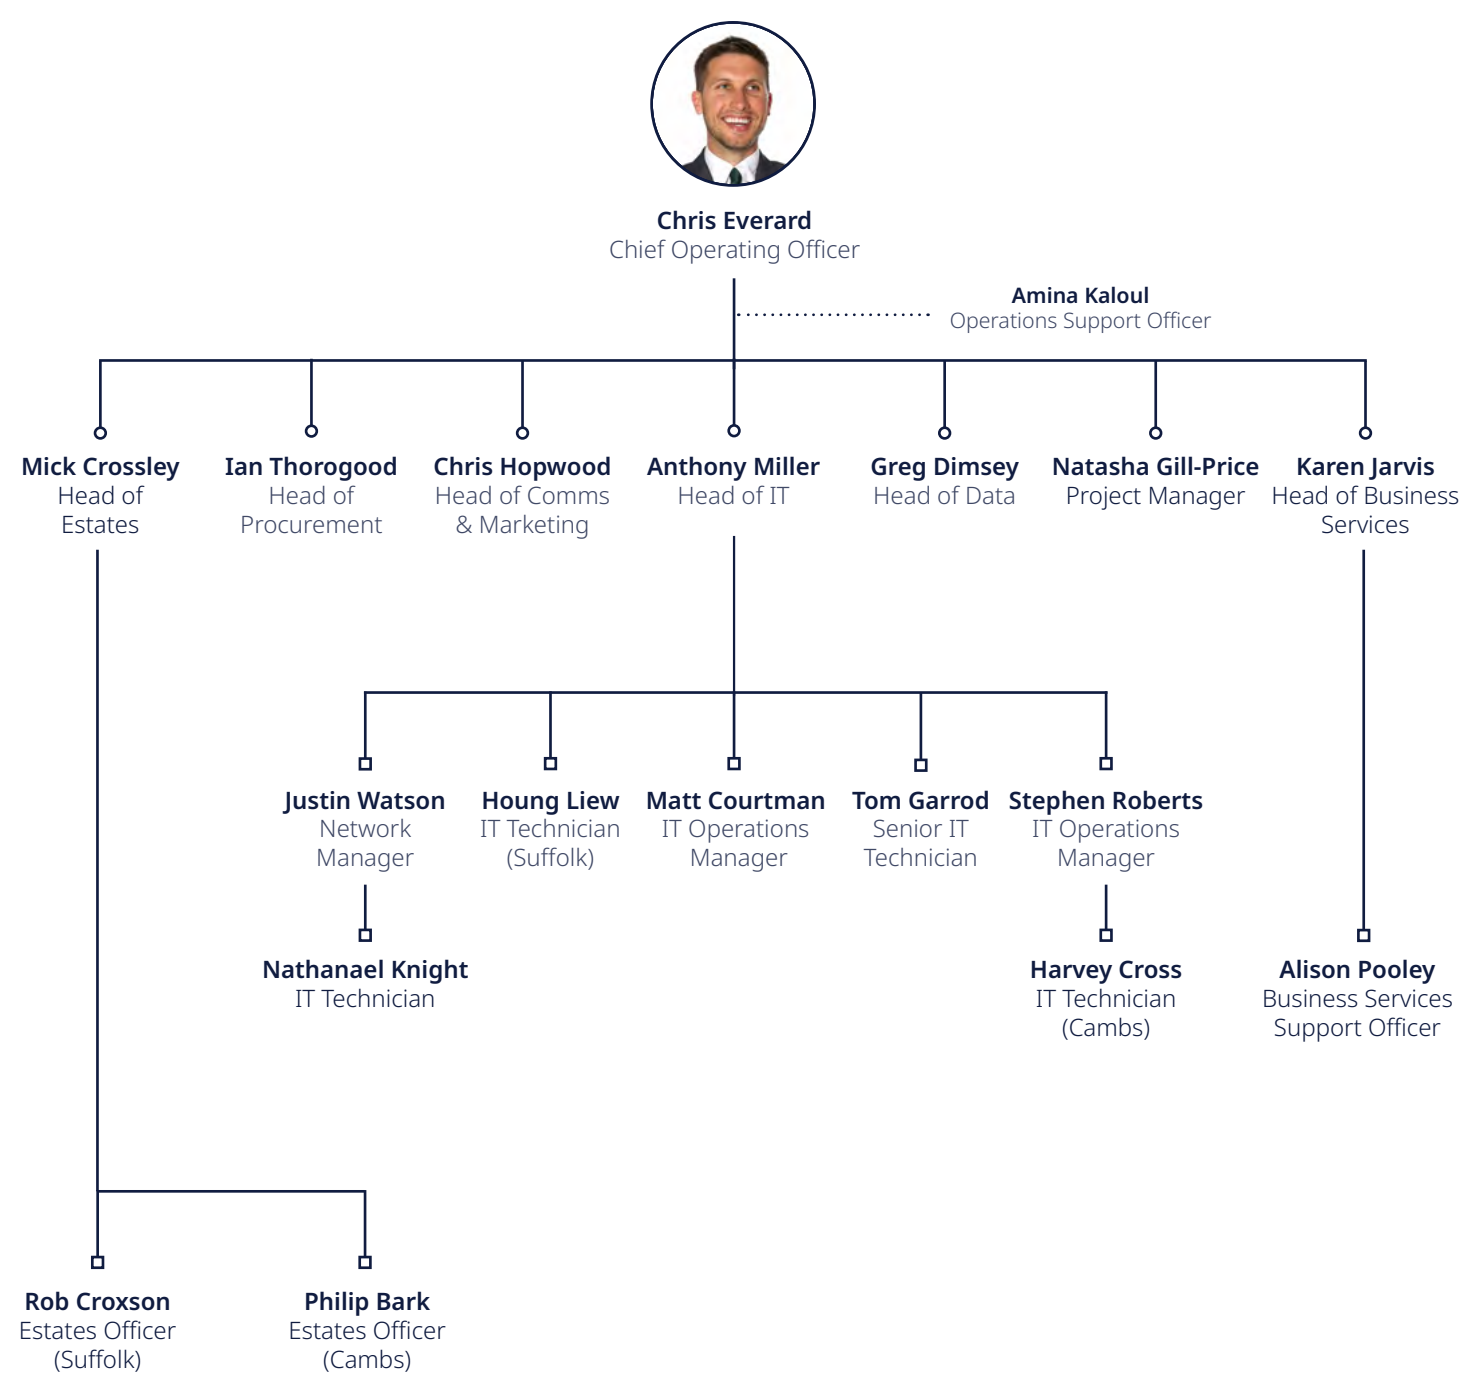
Chris Everard
Chief Operating Officer

Amina Kaloul
Operations Support Officer

Mick Crossley
Head of Estates

Ian Thorogood
Head of Procurement

Chris Hopwood
Head of Comms & Marketing

Anthony Miller
Head of IT

Greg Dimsey
Head of Data

Natasha Gill-Price
Project Manager

Karen Jarvis
Head of Business Services

Justin Watson
Network Manager

Houng Liew
IT Technician (Suffolk)

Matt Courtman
IT Operations Manager

Tom Garrod
Senior IT Technician

Stephen Roberts
IT Operations Manager

Nathanael Knight
IT Technician

Harvey Cross
IT Technician (Cambs)

Alison Pooley
Business Services Support Officer

Rob Croxson
Estates Officer (Suffolk)

Philip Bark
Estates Officer (Cambs)